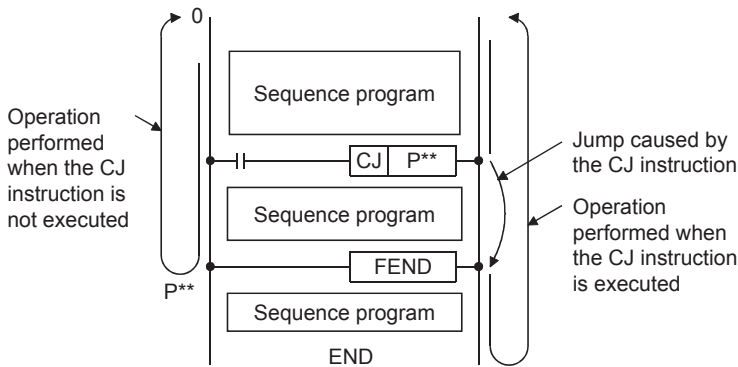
0

Operation performed when the CJ instruction is not executed

Sequence program

CJ P**

Jump caused by the CJ instruction

Sequence program

Operation performed when the CJ instruction is executed

FEND

P**

Sequence program

END